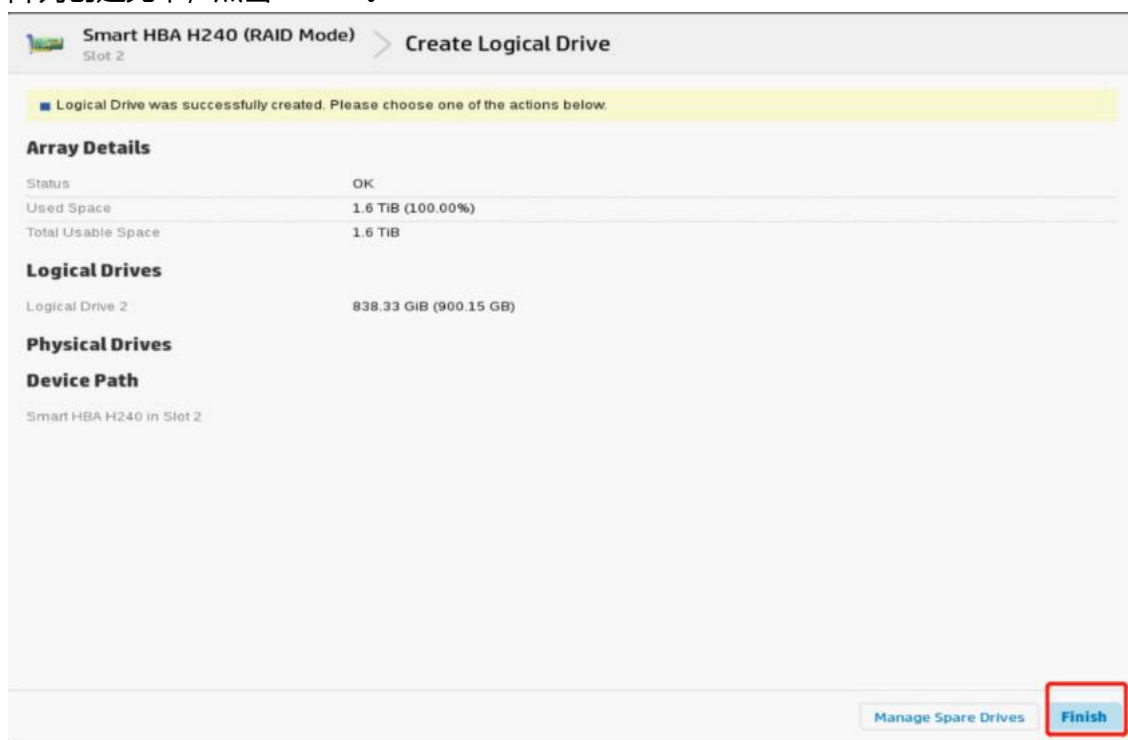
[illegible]

Smart HBA H240 (RAID Mode)
Slot 2

Create Logical Drive

Logical Drive was successfully created. Please choose one of the actions below.

Array Details

| | |
|---|---|
| Status | OK |
| Used Space | 1.6 TiB (100.00%) |
| Total Usable Space | 1.6 TiB |

Logical Drives

| | |
|---|---|
| Logical Drive 2 | 838.33 GiB (900.15 GB) |

Physical Drives

Device Path

Smart HBA H240 in Slot 2

Manage Spare Drives

Finish